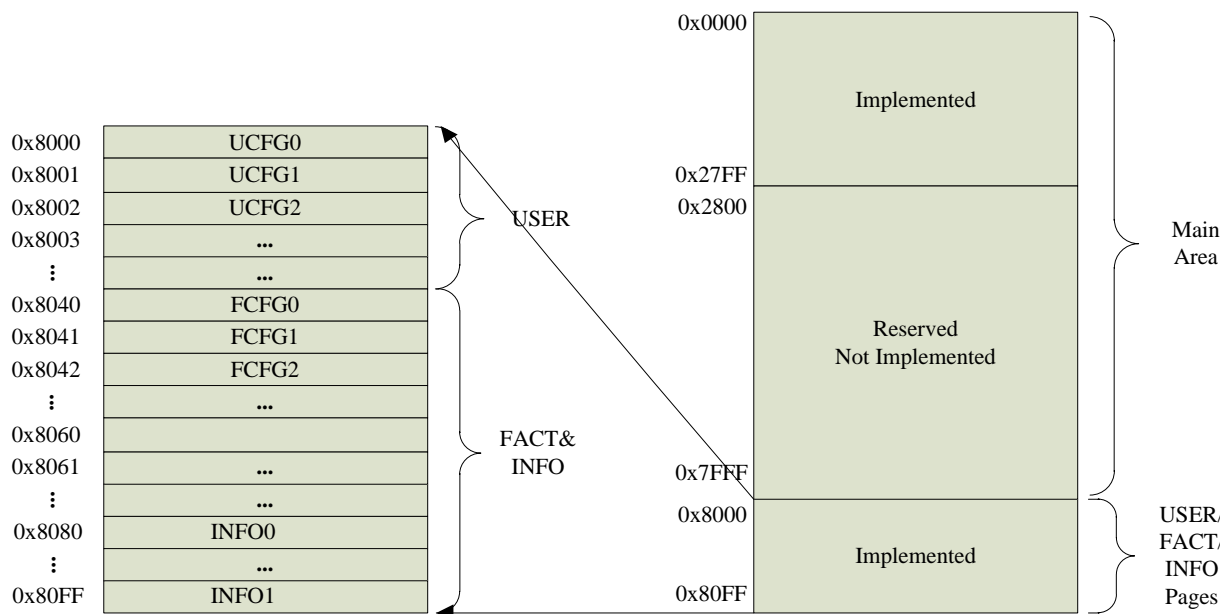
0x8000 UCFG0
0x8001 UCFG1
0x8002 UCFG2
0x8003 ...
⋮ ...
0x8040 FCFG0
0x8041 FCFG1
0x8042 FCFG2
⋮ ...
0x8060
0x8061 ...
⋮ ...
0x8080 INFO0
⋮ ...
0x80FF INFO1

USER

FACT&
INFO

0x0000
Implemented
0x27FF
0x2800
Reserved
Not Implemented
0x7FFF
0x8000
Implemented
0x80FF

Main
Area

USER/
FACT/
INFO
Pages